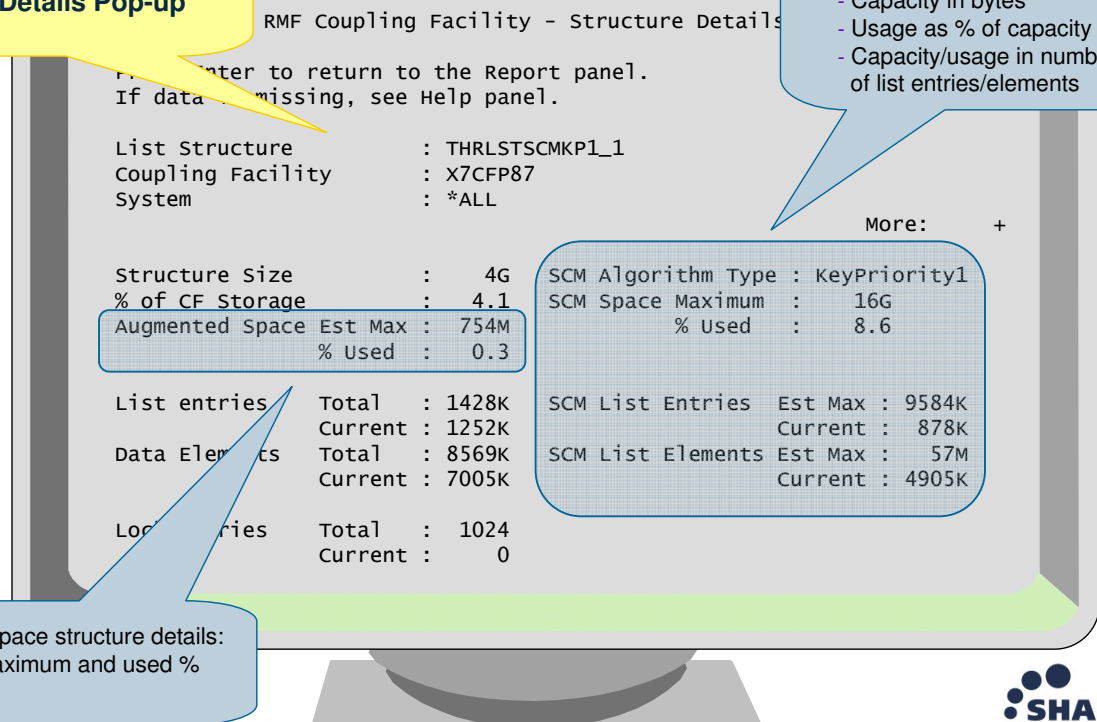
Details Pop-up

RMF Coupling Facility - Structure Details

- Capacity in bytes
- Usage as % of capacity
- Capacity/usage in numb of list entries/elements

P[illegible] Enter to return to the Report panel.
If data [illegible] missing, see Help panel.

List Structure : THRLSTSCMKP1_1
Coupling Facility : X7CFP87
System : *ALL

More: +

Structure Size : 4G
% of CF Storage : 4.1
Augmented Space Est Max : 754M
% Used : 0.3

List entries Total : 1428K
Current : 1252K
Data Elem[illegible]ts Total : 8569K
Current : 7005K

Lo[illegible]ries Total : 1024
Current : 0

SCM Algorithm Type : KeyPriority1
SCM Space Maximum : 16G
% Used : 8.6

SCM List Entries Est Max : 9584K
Current : 878K
SCM List Elements Est Max : 57M
Current : 4905K

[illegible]pace structure details:
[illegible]aximum and used %

SHA